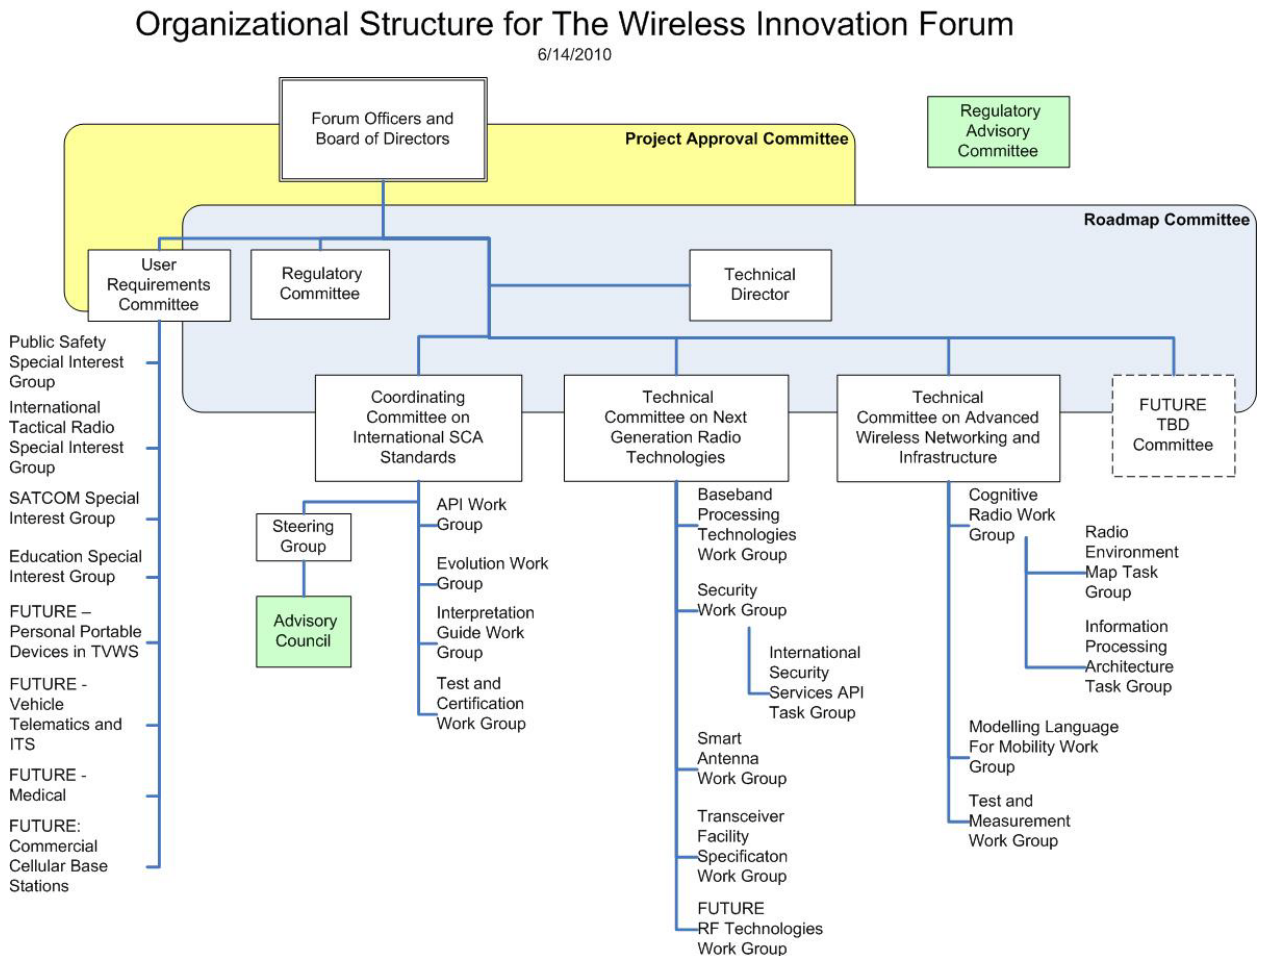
Organizational Structure for The Wireless Innovation Forum
6/14/2010

Forum Officers and Board of Directors

Project Approval Committee

Regulatory Advisory Committee

Roadmap Committee

User Requirements Committee

Regulatory Committee

Technical Director

Public Safety Special Interest Group

International Tactical Radio Special Interest Group

SATCOM Special Interest Group

Education Special Interest Group

FUTURE – Personal Portable Devices in TVWS

FUTURE - Vehicle Telematics and ITS

FUTURE - Medical

FUTURE: Commercial Cellular Base Stations

Coordinating Committee on International SCA Standards

Technical Committee on Next Generation Radio Technologies

Technical Committee on Advanced Wireless Networking and Infrastructure

FUTURE TBD Committee

Steering Group

Advisory Council

API Work Group

Evolution Work Group

Interpretation Guide Work Group

Test and Certification Work Group

Baseband Processing Technologies Work Group

Security Work Group

International Security Services API Task Group

Smart Antenna Work Group

Transceiver Facility Specificaton Work Group

FUTURE RF Technologies Work Group

Cognitive Radio Work Group

Radio Environment Map Task Group

Information Processing Architecture Task Group

Modelling Language For Mobility Work Group

Test and Measurement Work Group